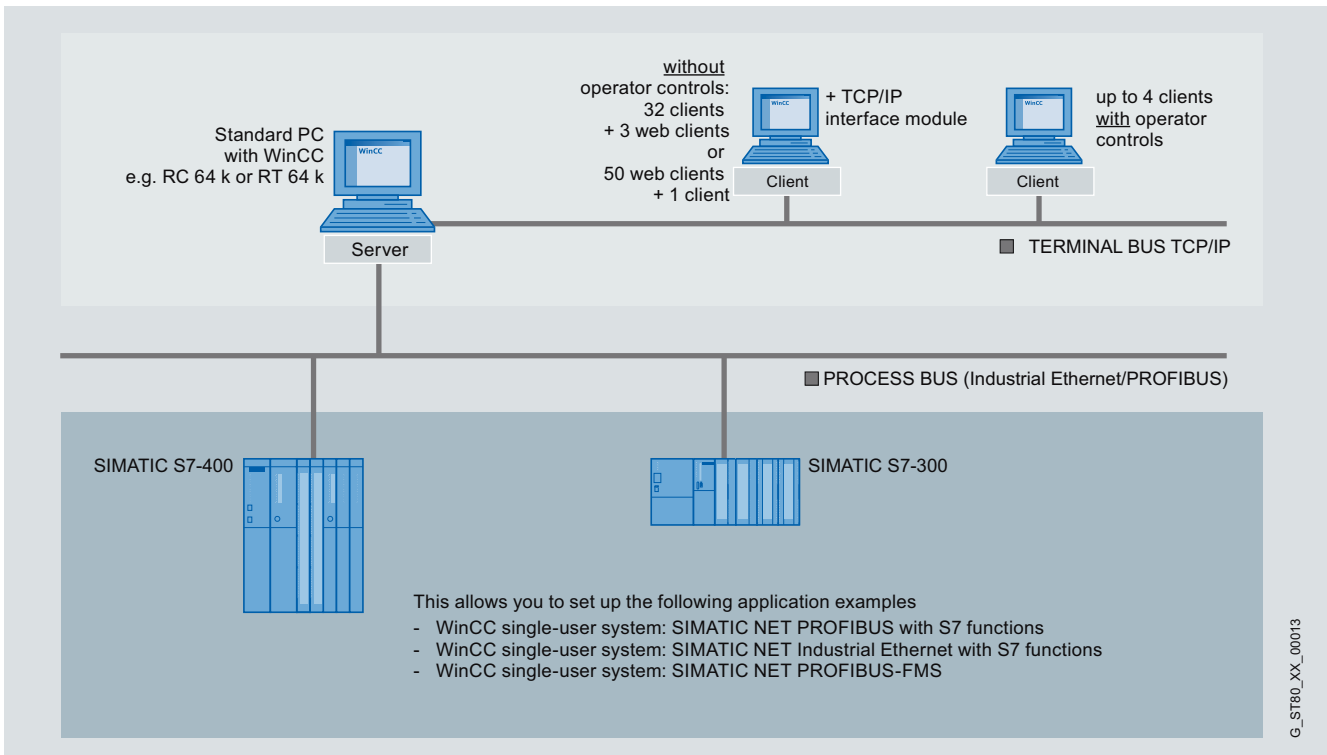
Standard PC
with WinCC
e.g. RC 64 k or RT 64 k

WinCC

Server

without
operator controls:
32 clients
+ 3 web clients
or
50 web clients
+ 1 client

WinCC

+ TCP/IP
interface module

Client

WinCC

up to 4 clients
with operator
controls

Client

TERMINAL BUS TCP/IP

PROCESS BUS (Industrial Ethernet/PROFIBUS)

SIMATIC S7-400

SIMATIC S7-300

This allows you to set up the following application examples
- WinCC single-user system: SIMATIC NET PROFIBUS with S7 functions
- WinCC single-user system: SIMATIC NET Industrial Ethernet with S7 functions
- WinCC single-user system: SIMATIC NET PROFIBUS-FMS

G_ST80_XX_00013